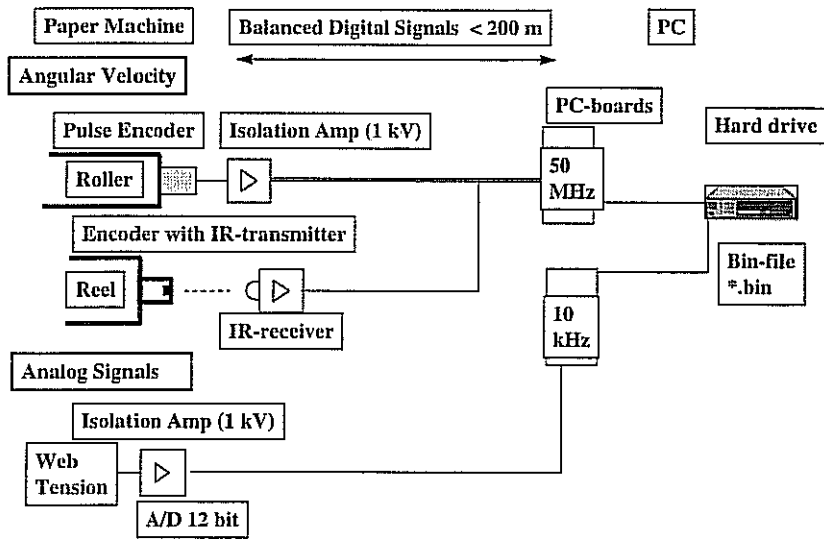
Paper Machine

Balanced Digital Signals < 200 m

PC

Angular Velocity

PC-boards

Pulse Encoder

Isolation Amp (1 kV)

Hard drive

Roller

50 MHz

Encoder with IR-transmitter

Bin-file *.bin

Reel

IR-receiver

10 kHz

Analog Signals

Isolation Amp (1 kV)

Web Tension

A/D 12 bit